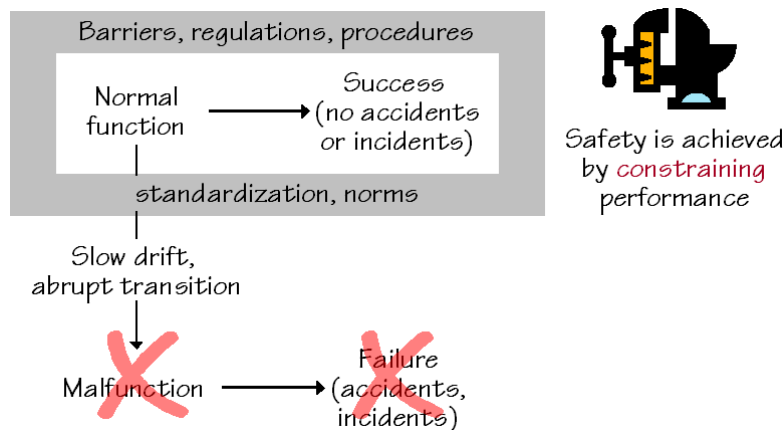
Barriers, regulations, procedures

Normal function

Success (no accidents or incidents)

standardization, norms

Slow drift, abrupt transition

Malfunction

Failure (accidents, incidents)

Safety is achieved by constraining performance